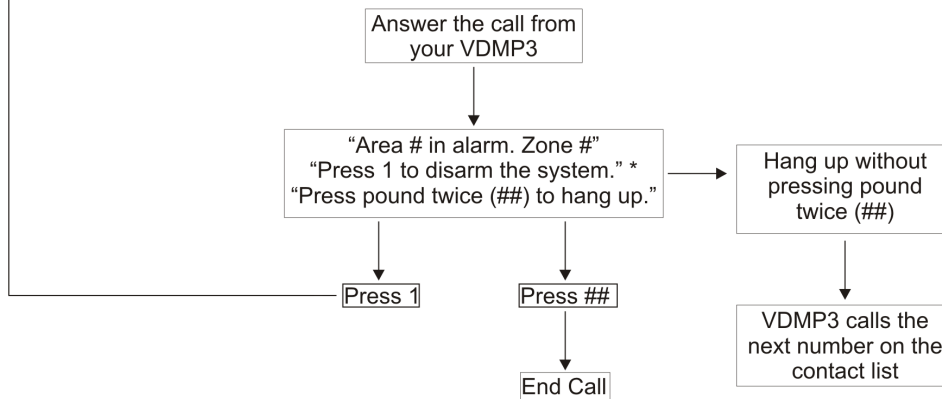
Answer the call from your VDMP3

"Area # in alarm. Zone #"
"Press 1 to disarm the system." *
"Press pound twice (##) to hang up."

Hang up without pressing pound twice (##)

Press 1

Press ##

VDMP3 calls the next number on the contact list

End Call